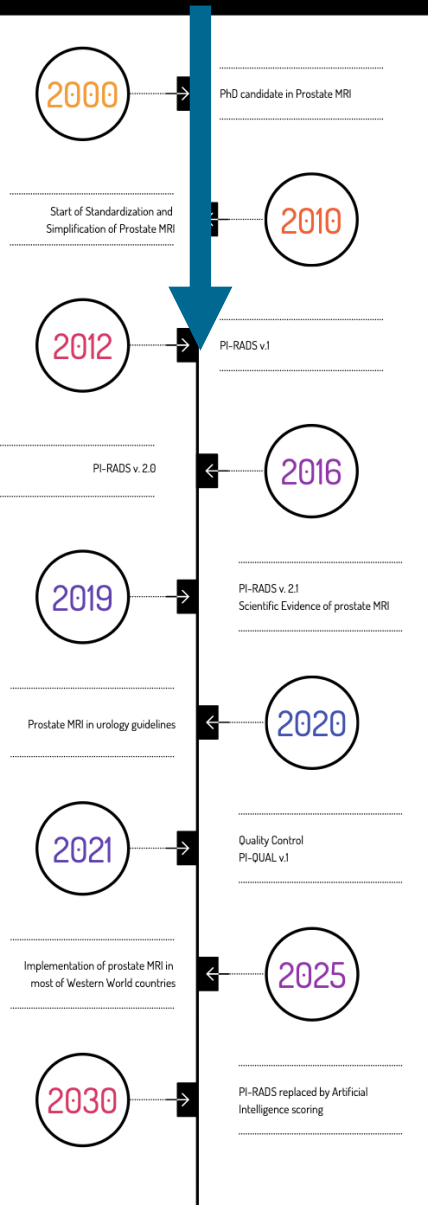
2000

PhD candidate in Prostate MRI

Start of Standardization and Simplification of Prostate MRI

2010

2012

PI-RADS v.1

PI-RADS v. 2.0

2016

2019

PI-RADS v. 2.1
Scientific Evidence of prostate MRI

Prostate MRI in urology guidelines

2020

2021

Quality Control
PI-QUAL v.1

Implementation of prostate MRI in most of Western World countries

2025

2030

PI-RADS replaced by Artificial Intelligence scoring